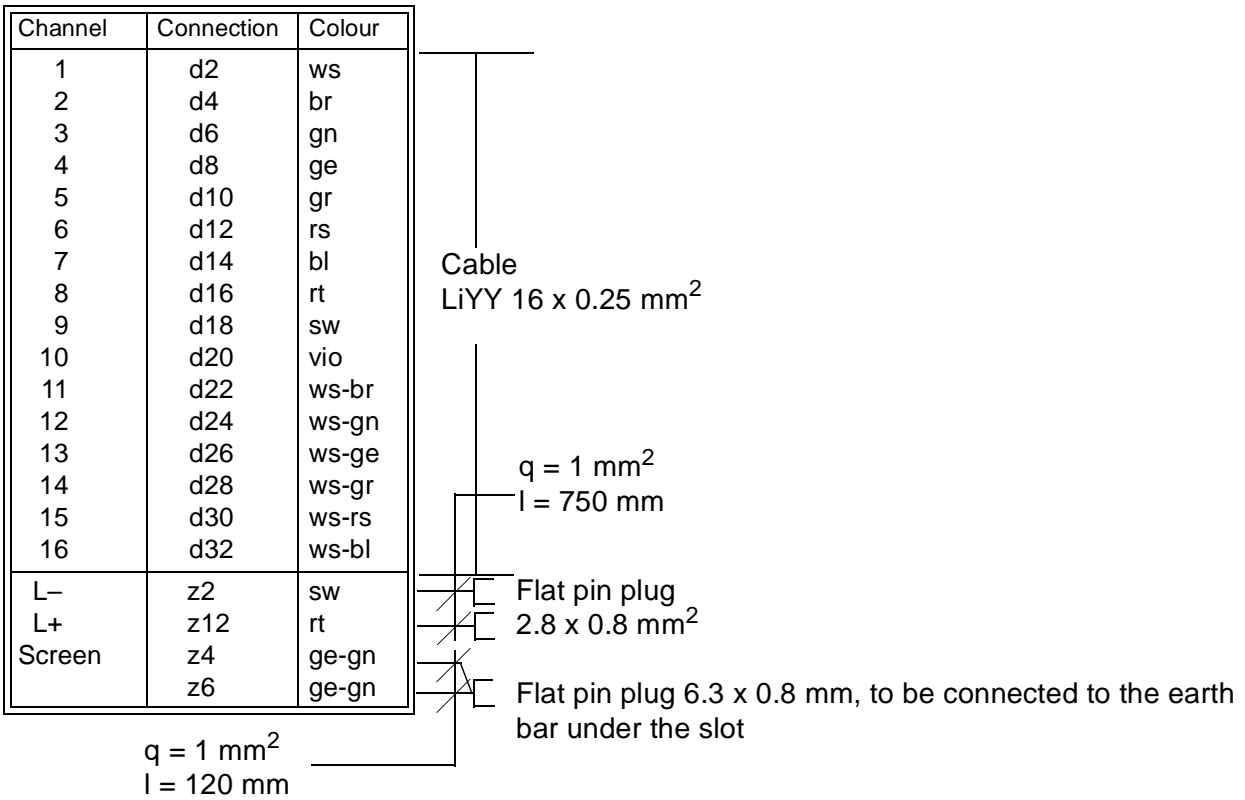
| Channel | Connection | Colour |
|---|---|---|
| 1 | d2 | ws |
| 2 | d4 | br |
| 3 | d6 | gn |
| 4 | d8 | ge |
| 5 | d10 | gr |
| 6 | d12 | rs |
| 7 | d14 | bl |
| 8 | d16 | rt |
| 9 | d18 | sw |
| 10 | d20 | vio |
| 11 | d22 | ws-br |
| 12 | d24 | ws-gn |
| 13 | d26 | ws-ge |
| 14 | d28 | ws-gr |
| 15 | d30 | ws-rs |
| 16 | d32 | ws-bl |
| L– | z2 | sw |
| L+ | z12 | rt |
| Screen | z4 | ge-gn |
| | z6 | ge-gn |

Cable
LiYY 16 x 0.25 mm$^2$

q = 1 mm$^2$
l = 750 mm

Flat pin plug
2.8 x 0.8 mm$^2$

Flat pin plug 6.3 x 0.8 mm, to be connected to the earth bar under the slot

q = 1 mm$^2$
l = 120 mm